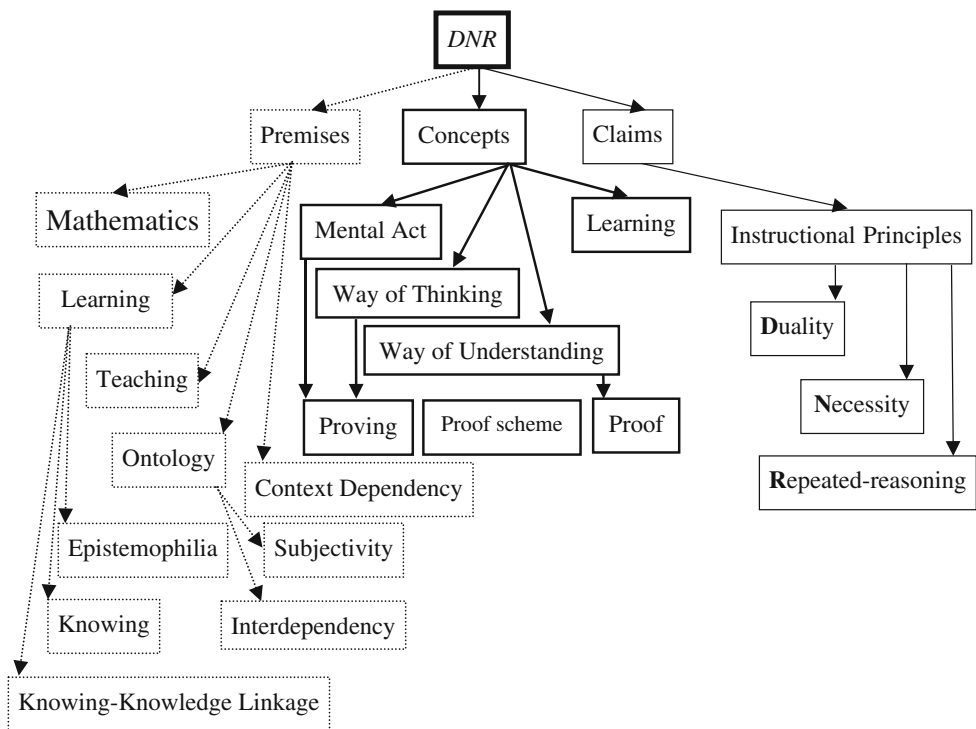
DNR

Premises

Concepts

Claims

Mathematics

Mental Act

Learning

Instructional Principles

Learning

Way of Thinking

Duality

Way of Understanding

Teaching

Necessity

Proving

Proof scheme

Proof

Ontology

Repeated-reasoning

Context Dependency

Epistemophilia

Subjectivity

Knowing

Interdependency

Knowing-Knowledge Linkage